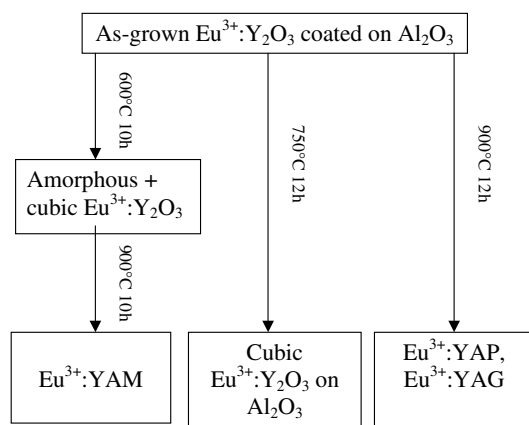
As-grown $Eu^{3+}$:$Y_2O_3$ coated on $Al_2O_3$

600°C 10h

Amorphous + cubic $Eu^{3+}$:$Y_2O_3$

900°C 10h

$Eu^{3+}$:YAM

750°C 12h

Cubic $Eu^{3+}$:$Y_2O_3$ on $Al_2O_3$

900°C 12h

$Eu^{3+}$:YAP, $Eu^{3+}$:YAG